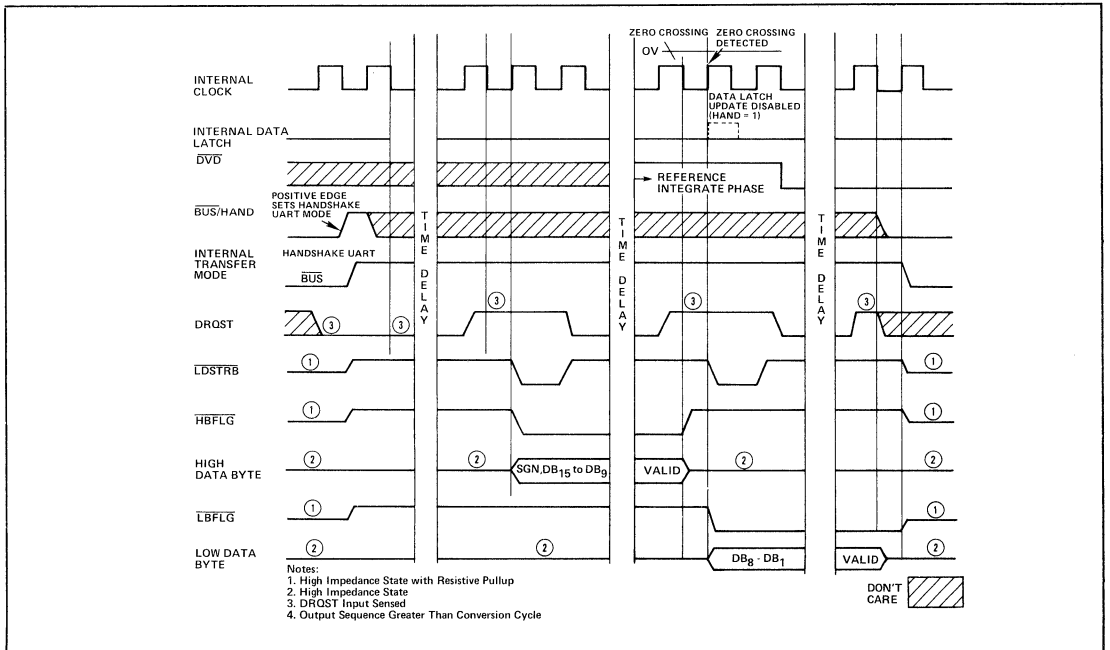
ZERO CROSSING
ZERO CROSSING DETECTED
OV

INTERNAL CLOCK

DATA LATCH UPDATE DISABLED (HAND = 1)

INTERNAL DATA LATCH

$\overline{DVD}$

REFERENCE INTEGRATE PHASE

$\overline{BUS}$/HAND

POSITIVE EDGE SETS HANDSHAKE UART MODE

TIME DELAY

TIME DELAY

TIME DELAY

INTERNAL TRANSFER MODE

HANDSHAKE UART

$\overline{BUS}$

DRQST

3 3 3 3 3

$\overline{LDSTRB}$

1 1

$\overline{HBFLG}$

1 1

HIGH DATA BYTE

2 2 SGN, $DB_{15}$ to $DB_9$ VALID 2 2

$\overline{LBFLG}$

1 1

LOW DATA BYTE

2 2 $DB_8 - DB_1$ VALID 2

Notes:
1. High Impedance State with Resistive Pullup
2. High Impedance State
3. DRQST Input Sensed
4. Output Sequence Greater Than Conversion Cycle

DON'T CARE